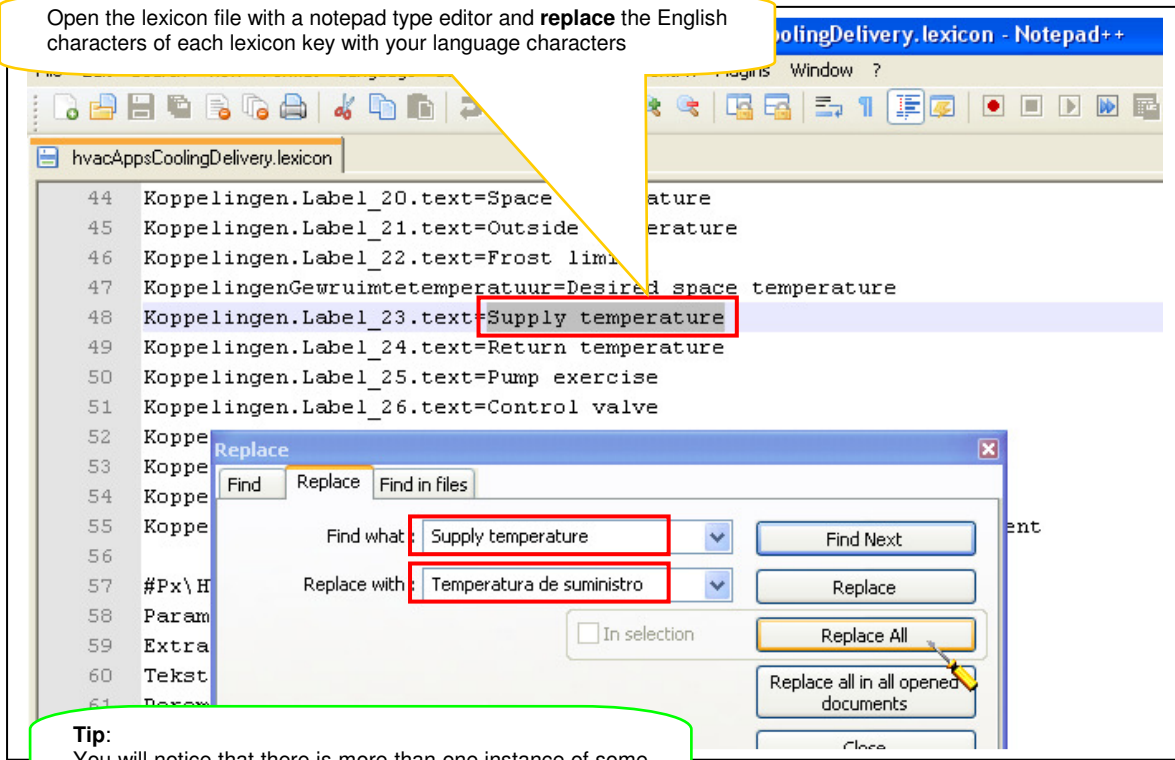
Open the lexicon file with a notepad type editor and **replace** the English characters of each lexicon key with your language characters

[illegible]olingDelivery.lexicon - Notepad++

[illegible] Plugins Window ?

hvacAppsCoolingDelivery.lexicon

44 Koppelingen.Label_20.text=Space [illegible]ature
45 Koppelingen.Label_21.text=Outside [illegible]erature
46 Koppelingen.Label_22.text=Frost limi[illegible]
47 KoppelingenGewruimtetemperatuur=Desired space temperature
48 Koppelingen.Label_23.text=Supply temperature
49 Koppelingen.Label_24.text=Return temperature
50 Koppelingen.Label_25.text=Pump exercise
51 Koppelingen.Label_26.text=Control valve
52 Koppe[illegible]
53 Koppe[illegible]
54 Koppe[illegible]
55 Koppe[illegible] ent
56
57 #Px\H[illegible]
58 Param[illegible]
59 Extra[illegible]
60 Tekst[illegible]
61 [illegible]

Replace

Find | Replace | Find in files

Find what : Supply temperature

Replace with : Temperatura de suministro

Find Next

Replace

In selection

Replace All

Replace all in all opened documents

Close

**Tip**:
You will notice that there is more than one instance of some